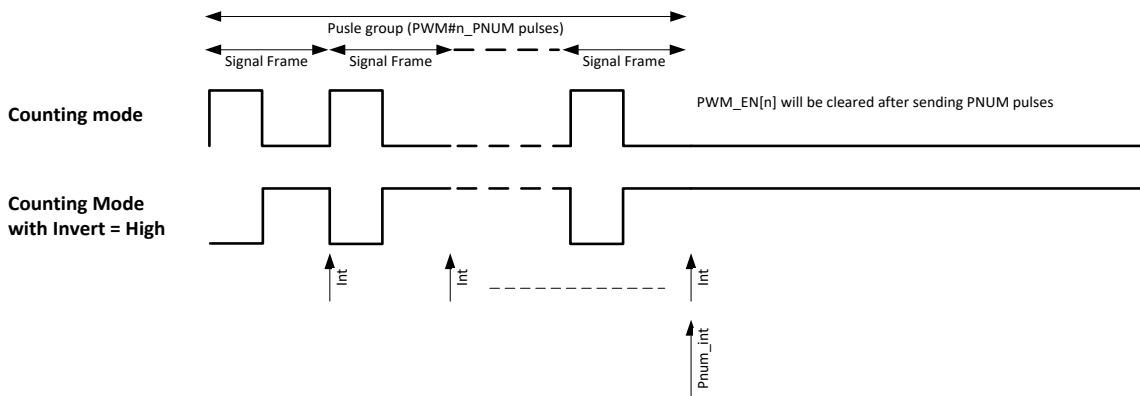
Pusle group (PWM#n_PNUM pulses)

Signal Frame

Signal Frame

Signal Frame

Counting mode

PWM_EN[n] will be cleared after sending PNUM pulses

Counting Mode with Invert = High

Int

Int

Int

Pnum_int